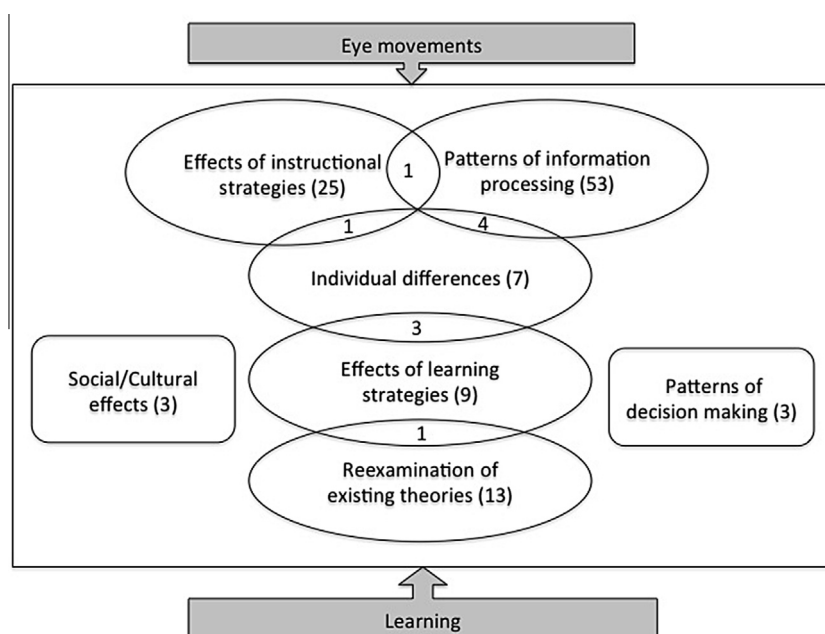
Eye movements

Effects of instructional strategies (25)

1

Patterns of information processing (53)

1

4

Individual differences (7)

3

Social/Cultural effects (3)

Effects of learning strategies (9)

Patterns of decision making (3)

1

Reexamination of existing theories (13)

Learning